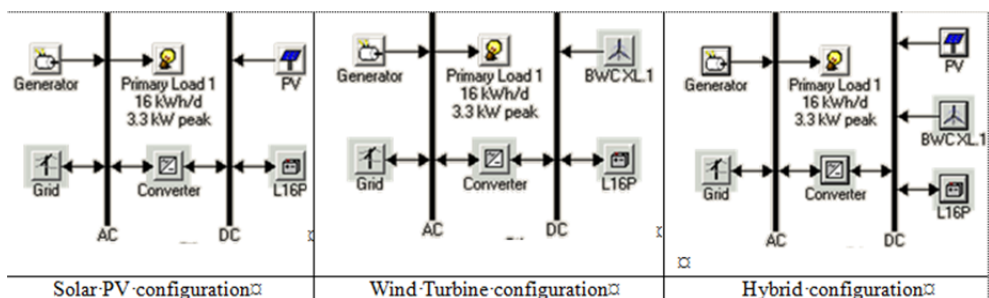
| Generator Primary Load 1 16 kWh/d 3.3 kW peak PV Grid Converter L16P AC DC ¤ | Generator Primary Load 1 16 kWh/d 3.3 kW peak BWC XL.1 Grid Converter L16P AC DC ¤ | Generator Primary Load 1 16 kWh/d 3.3 kW peak PV BWC XL.1 Grid Converter L16P AC DC ¤ |
|---|---|---|
| Solar·PV·configuration¤ | Wind·Turbine·configuration¤ | Hybrid·configuration¤ |